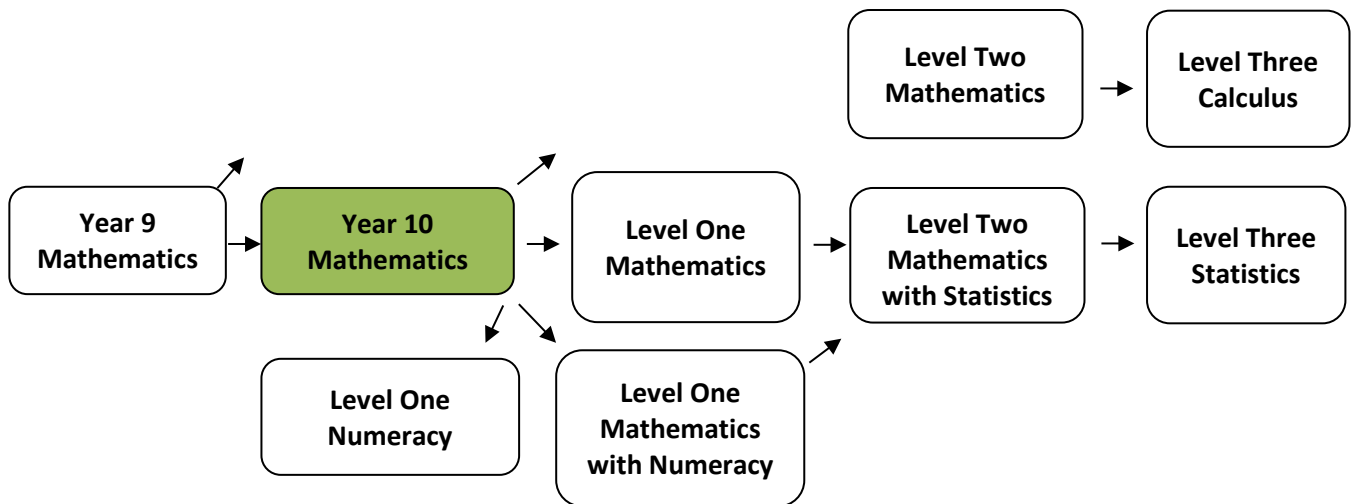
Level Two Mathematics

Level Three Calculus

Year 9 Mathematics

Year 10 Mathematics

Level One Mathematics

Level Two Mathematics with Statistics

Level Three Statistics

Level One Numeracy

Level One Mathematics with Numeracy